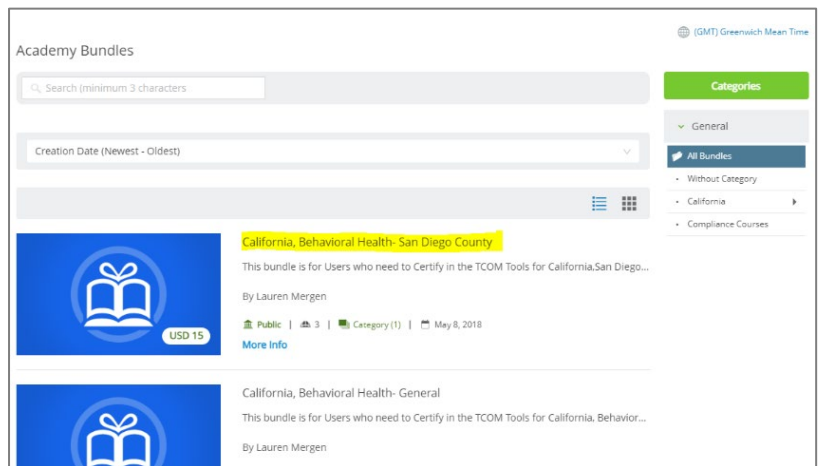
(GMT) Greenwich Mean Time

Academy Bundles

Search (minimum 3 characters

Creation Date (Newest - Oldest)

Categories

General

All Bundles

Without Category

California

Compliance Courses

USD 15

California, Behavioral Health- San Diego County

This bundle is for Users who need to Certify in the TCOM Tools for California,San Diego...

By Lauren Mergen

Public | 3 | Category (1) | May 8, 2018

More Info

California, Behavioral Health- General

This bundle is for Users who need to Certify in the TCOM Tools for California, Behavior...

By Lauren Mergen